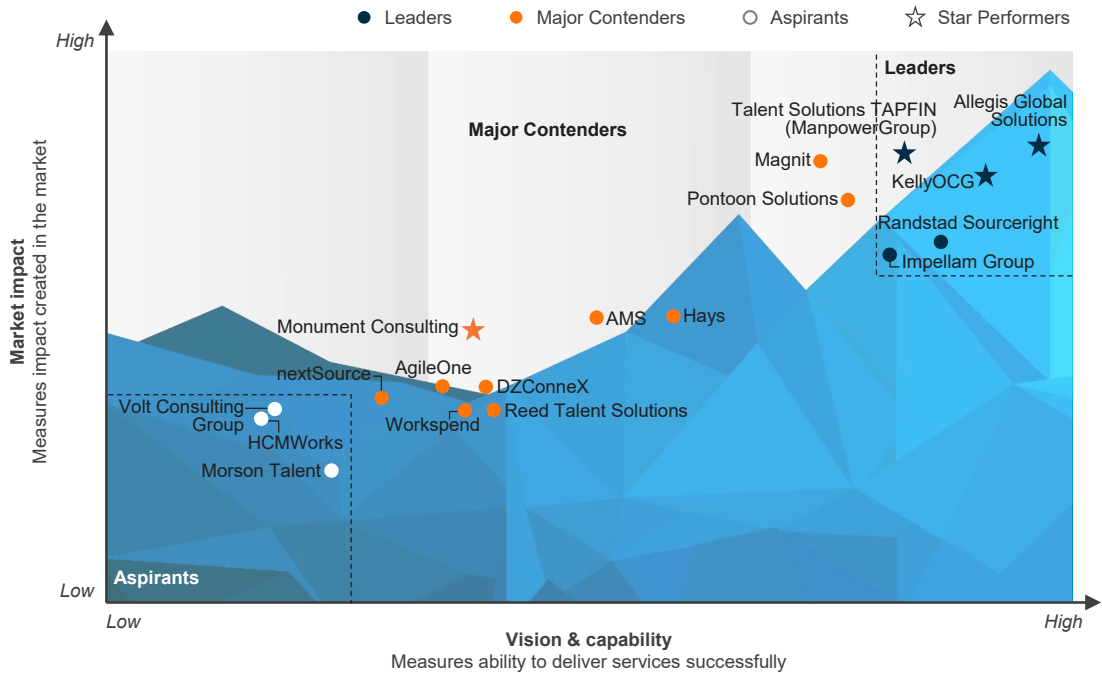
Leaders Major Contenders Aspirants Star Performers

High

Market impact
Measures impact created in the market

Low

Leaders

Major Contenders

Aspirants

Talent Solutions TAPFIN (ManpowerGroup)

Allegis Global Solutions

Magnit

KellyOCG

Pontoon Solutions

Randstad Sourceright

Impellam Group

Monument Consulting

AMS

Hays

AgileOne

nextSource

DZConneX

Workspend

Reed Talent Solutions

Volt Consulting Group

HCMWorks

Morson Talent

Low

High

Vision & capability
Measures ability to deliver services successfully